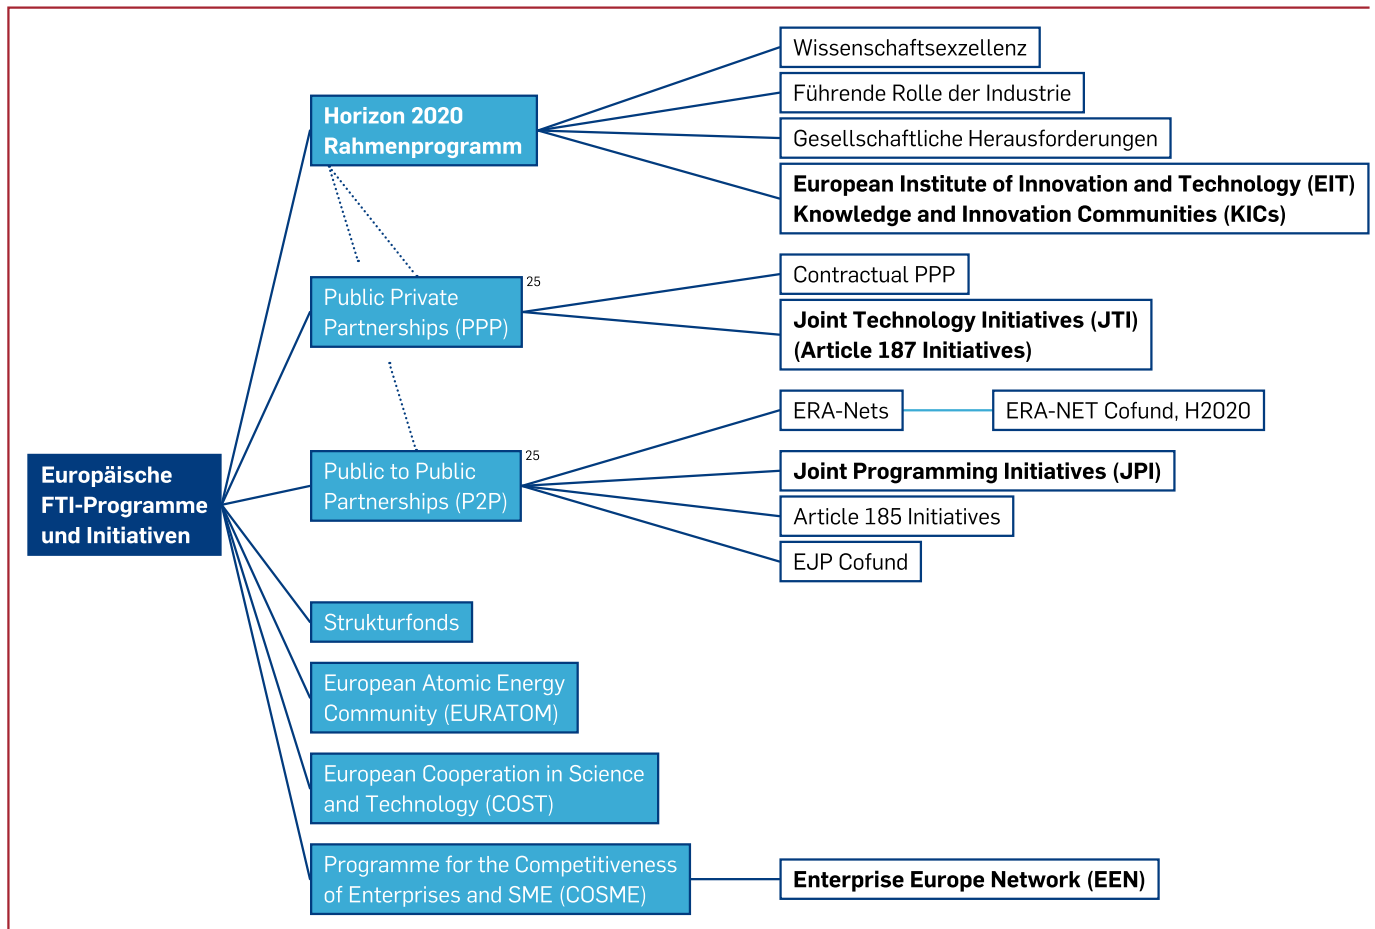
Europäische FTI-Programme und Initiativen

Horizon 2020 Rahmenprogramm

Wissenschaftsexzellenz

Führende Rolle der Industrie

Gesellschaftliche Herausforderungen

European Institute of Innovation and Technology (EIT) Knowledge and Innovation Communities (KICs)

Public Private Partnerships (PPP) $^{25}$

Contractual PPP

Joint Technology Initiatives (JTI) (Article 187 Initiatives)

Public to Public Partnerships (P2P) $^{25}$

ERA-Nets

ERA-NET Cofund, H2020

Joint Programming Initiatives (JPI)

Article 185 Initiatives

EJP Cofund

Strukturfonds

European Atomic Energy Community (EURATOM)

European Cooperation in Science and Technology (COST)

Programme for the Competitiveness of Enterprises and SME (COSME)

Enterprise Europe Network (EEN)